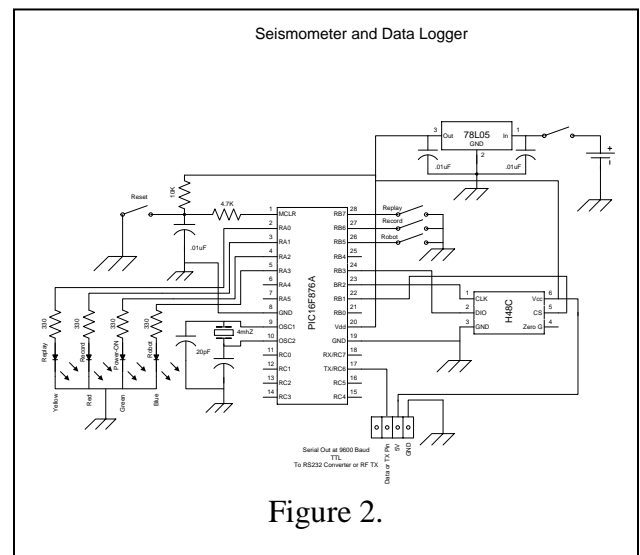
Seismometer and Data Logger

78L05
Out
In
GND
3
1
2
.01uF
.01uF

Reset
10K
4.7K
.01uF

1 MCLR
2 RA0
3 RA1
4 RA2
5 RA3
6 RA4
7 RA5
8 GND
9 OSC1
10 OSC2
11 RC0
12 RC1
13 RC2
14 RC3

28 RB7
27 RB6
26 RB5
25 RB4
24 RB3
23 RB3
22 BR2
21 RB1
20 RB0
Vdd
19 GND
18 RX/RC7
17 TX/RC6
16 RC5
15 RC4

PIC16F876A

Replay
Record
Robot

H48C
1 CLK
2 DIO
3 GND
6 Vcc
5 CS
4 Zero G

4mhZ
20pF

330
330
330
330
Replay
Record
Power-ON
Robot
Yellow
Red
Green
Blue

Data or TX Pin
5V
GND

Serial Out at 9600 Baud
TTL
To RS232 Converter or RF TX

Figure 2.